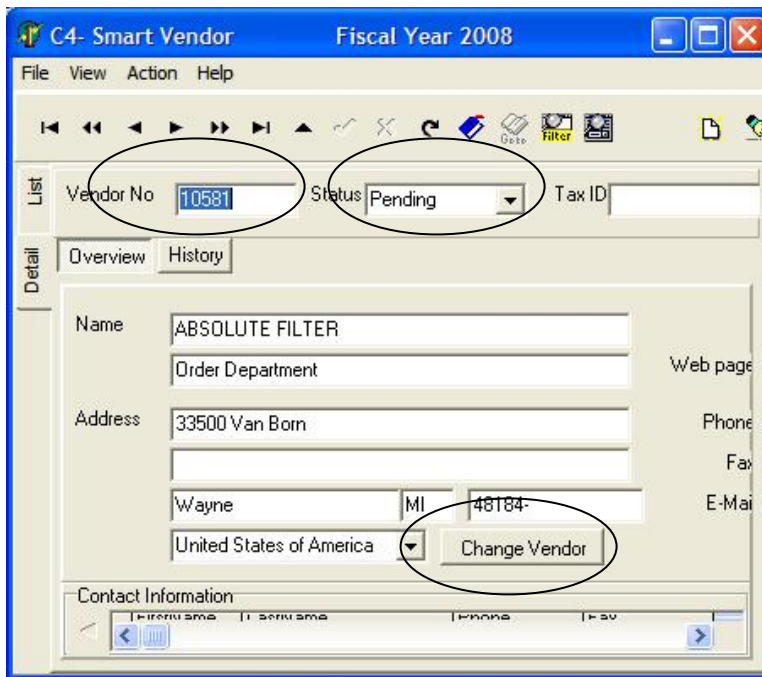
C4- Smart Vendor Fiscal Year 2008

File View Action Help

Goto Filter

List

Detail

Vendor No 10581

Status Pending

Tax ID

Overview History

Name ABSOLUTE FILTER

Order Department

Web page

Address 33500 Van Born

Phone

Fax

Wayne MI 48184-

E-Mai

United States of America

Change Vendor

Contact Information

FirstName LastName Phone Fax